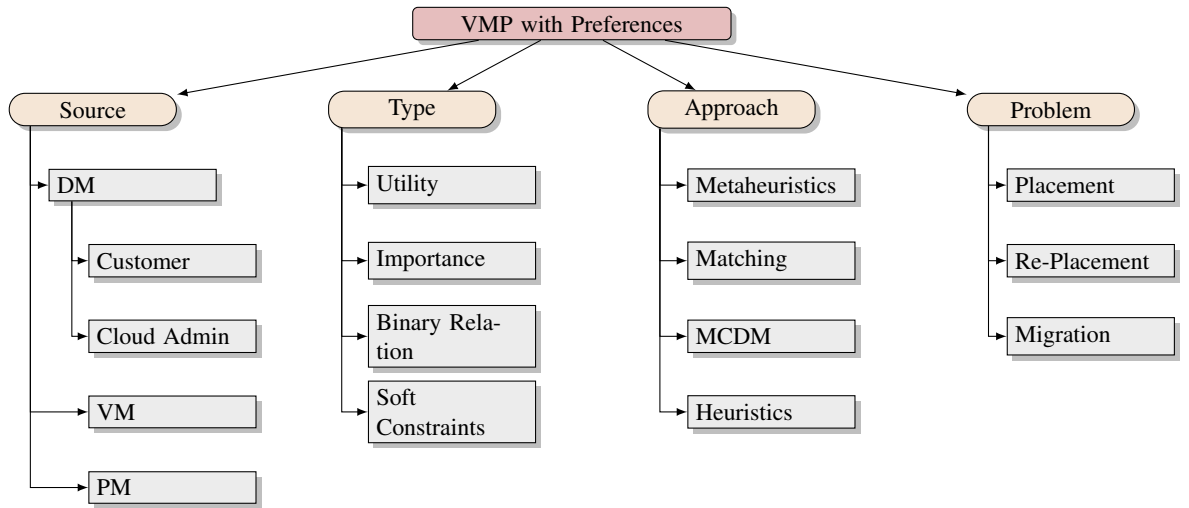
VMP with Preferences

Source

DM

Customer

Cloud Admin

VM

PM

Type

Utility

Importance

Binary Relation

Soft Constraints

Approach

Metaheuristics

Matching

MCDM

Heuristics

Problem

Placement

Re-Placement

Migration